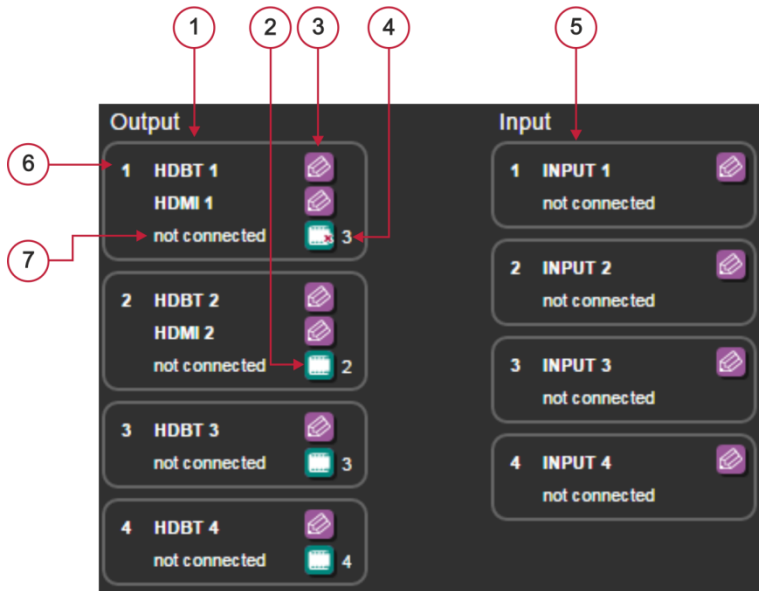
1
2
3
4
5
6
7

Output

1 HDBT 1
HDMI 1
not connected 3

2 HDBT 2
HDMI 2
not connected 2

3 HDBT 3
not connected 3

4 HDBT 4
not connected 4

Input

1 INPUT 1
not connected

2 INPUT 2
not connected

3 INPUT 3
not connected

4 INPUT 4
not connected